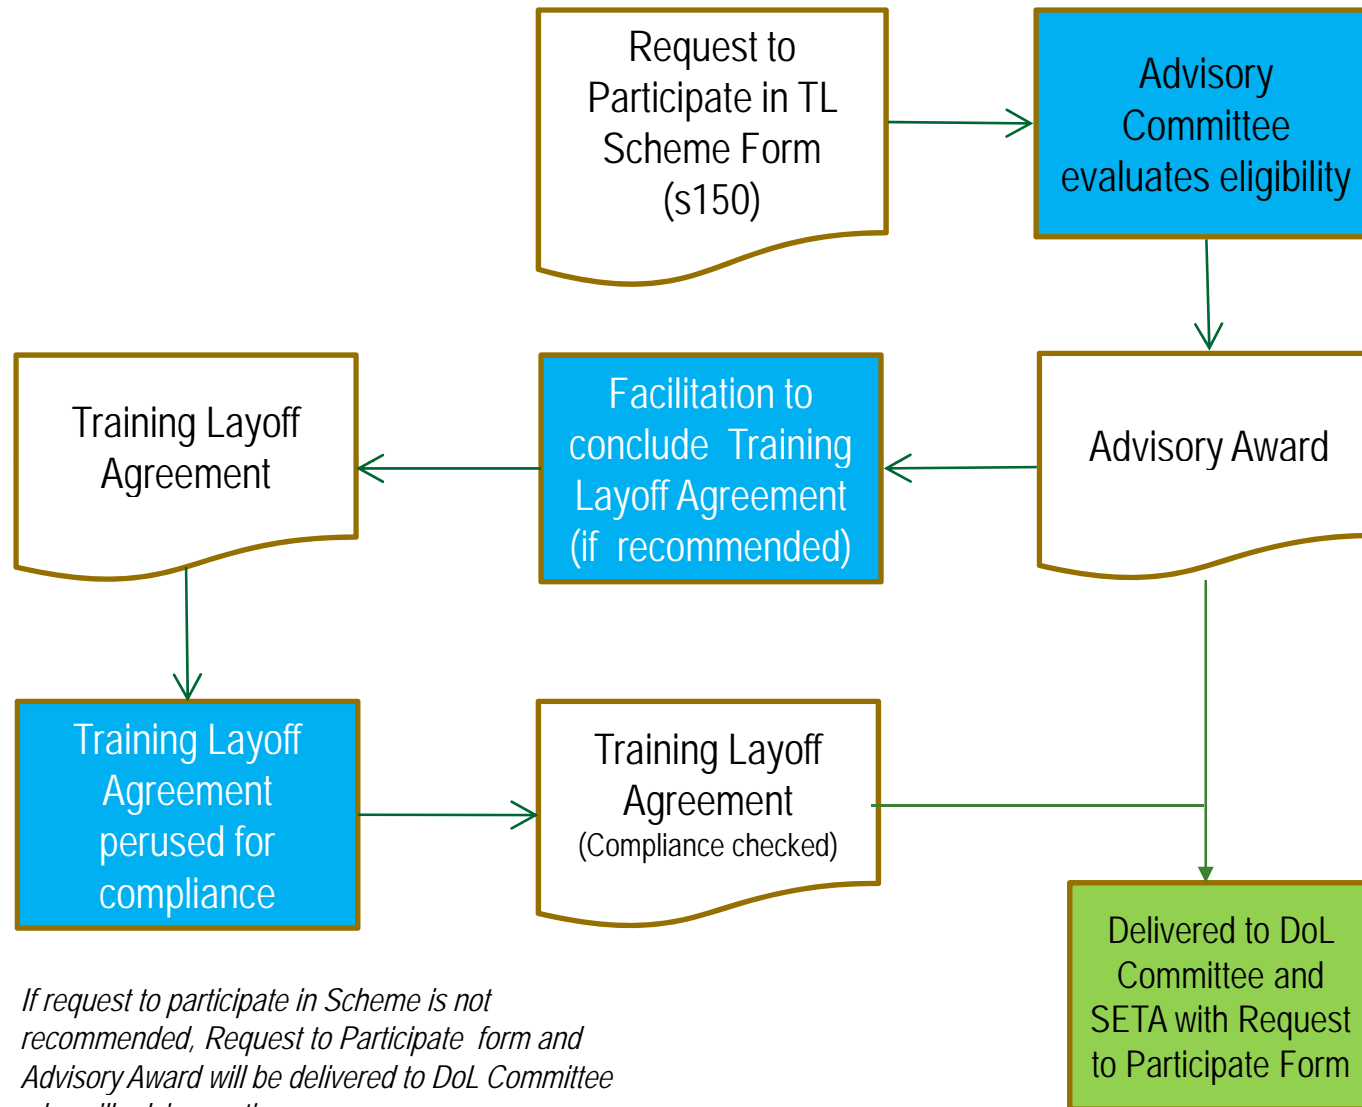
Request to Participate in TL Scheme Form (s150)

Advisory Committee evaluates eligibility

Training Layoff Agreement

Facilitation to conclude Training Layoff Agreement (if recommended)

Advisory Award

Training Layoff Agreement perused for compliance

Training Layoff Agreement (Compliance checked)

Delivered to DoL Committee and SETA with Request to Participate Form

If request to participate in Scheme is not recommended, Request to Participate form and Advisory Award will be delivered to DoL Committee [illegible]